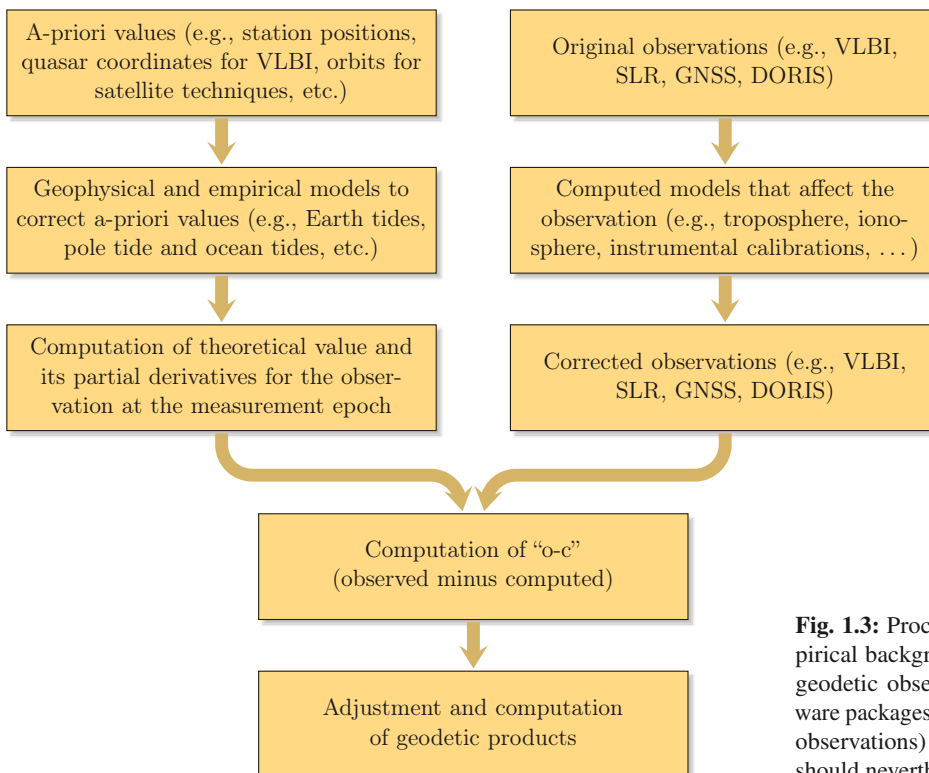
A-priori values (e.g., station positions, quasar coordinates for VLBI, orbits for satellite techniques, etc.)

Original observations (e.g., VLBI, SLR, GNSS, DORIS)

Geophysical and empirical models to correct a-priori values (e.g., Earth tides, pole tide and ocean tides, etc.)

Computed models that affect the observation (e.g., troposphere, ionosphere, instrumental calibrations, . . . )

Computation of theoretical value and its partial derivatives for the observation at the measurement epoch

Corrected observations (e.g., VLBI, SLR, GNSS, DORIS)

Computation of "o-c" (observed minus computed)

Adjustment and computation of geodetic products

**Fig. 1.3:** Proc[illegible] pirical backgr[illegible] geodetic obse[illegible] ware packages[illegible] observations) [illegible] should neverth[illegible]